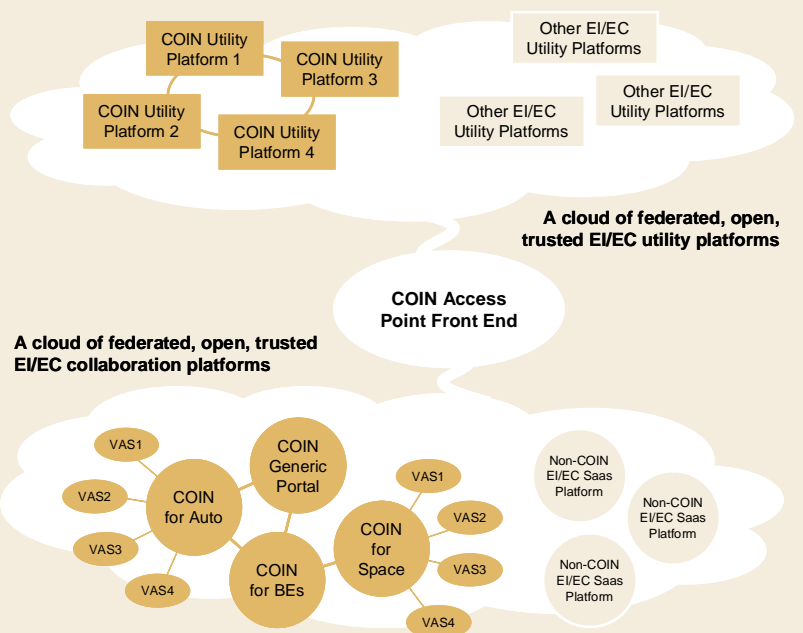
COIN Utility Platform 1

COIN Utility Platform 3

COIN Utility Platform 2

COIN Utility Platform 4

Other EI/EC Utility Platforms

Other EI/EC Utility Platforms

Other EI/EC Utility Platforms

A cloud of federated, open, trusted EI/EC utility platforms

COIN Access Point Front End

A cloud of federated, open, trusted EI/EC collaboration platforms

VAS1

VAS2

VAS3

VAS4

COIN for Auto

COIN Generic Portal

COIN for BEs

COIN for Space

VAS1

VAS2

VAS3

VAS4

Non-COIN EI/EC Saas Platform

Non-COIN EI/EC Saas Platform

Non-COIN EI/EC Saas Platform